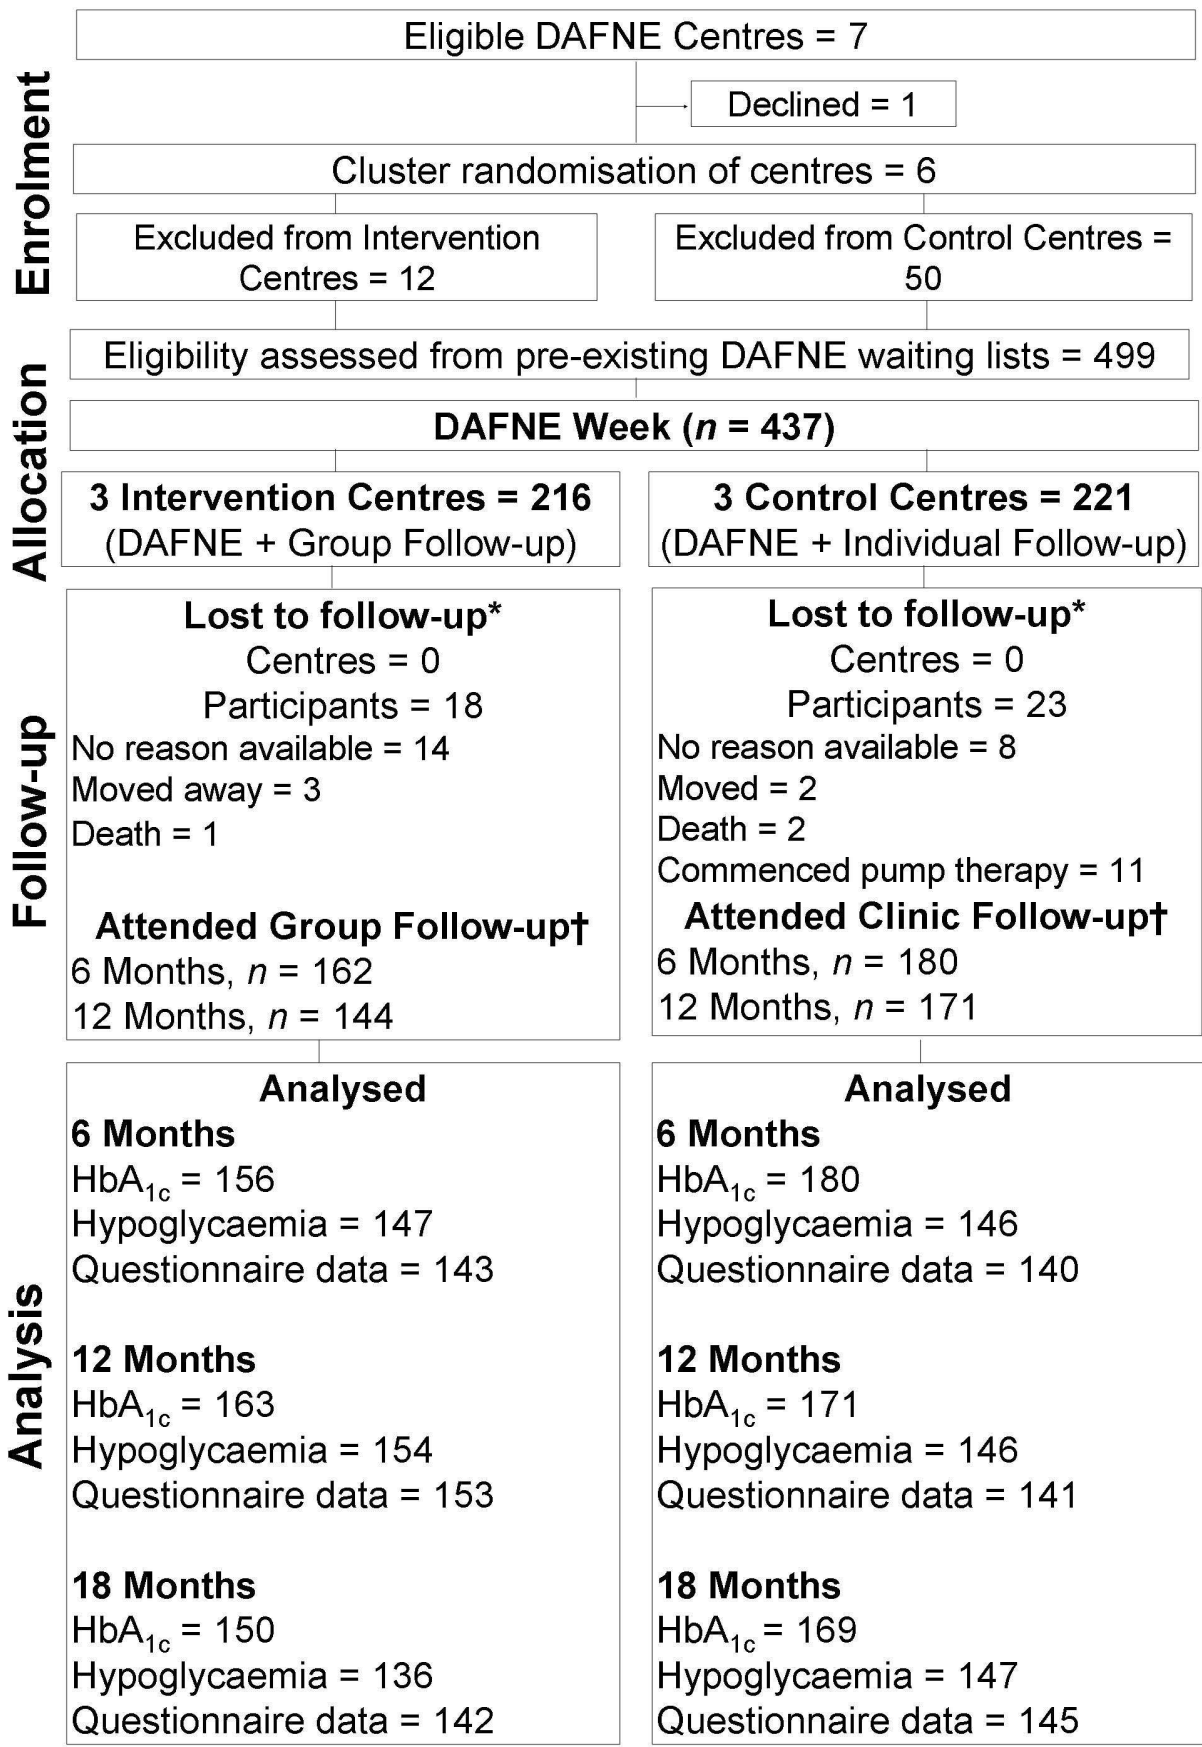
Enrolment

Eligible DAFNE Centres = 7

Declined = 1

Cluster randomisation of centres = 6

Excluded from Intervention Centres = 12

Excluded from Control Centres = 50

Allocation

Eligibility assessed from pre-existing DAFNE waiting lists = 499

**DAFNE Week ($n$ = 437)**

**3 Intervention Centres = 216**
(DAFNE + Group Follow-up)

**3 Control Centres = 221**
(DAFNE + Individual Follow-up)

Follow-up

**Lost to follow-up***
Centres = 0
Participants = 18
No reason available = 14
Moved away = 3
Death = 1

**Attended Group Follow-up†**
6 Months, $n$ = 162
12 Months, $n$ = 144

**Lost to follow-up***
Centres = 0
Participants = 23
No reason available = 8
Moved = 2
Death = 2
Commenced pump therapy = 11

**Attended Clinic Follow-up†**
6 Months, $n$ = 180
12 Months, $n$ = 171

Analysis

**Analysed**
**6 Months**
$HbA_{1c}$ = 156
Hypoglycaemia = 147
Questionnaire data = 143

**12 Months**
$HbA_{1c}$ = 163
Hypoglycaemia = 154
Questionnaire data = 153

**18 Months**
$HbA_{1c}$ = 150
Hypoglycaemia = 136
Questionnaire data = 142

**Analysed**
**6 Months**
$HbA_{1c}$ = 180
Hypoglycaemia = 146
Questionnaire data = 140

**12 Months**
$HbA_{1c}$ = 171
Hypoglycaemia = 146
Questionnaire data = 141

**18 Months**
$HbA_{1c}$ = 169
Hypoglycaemia = 147
Questionnaire data = 145